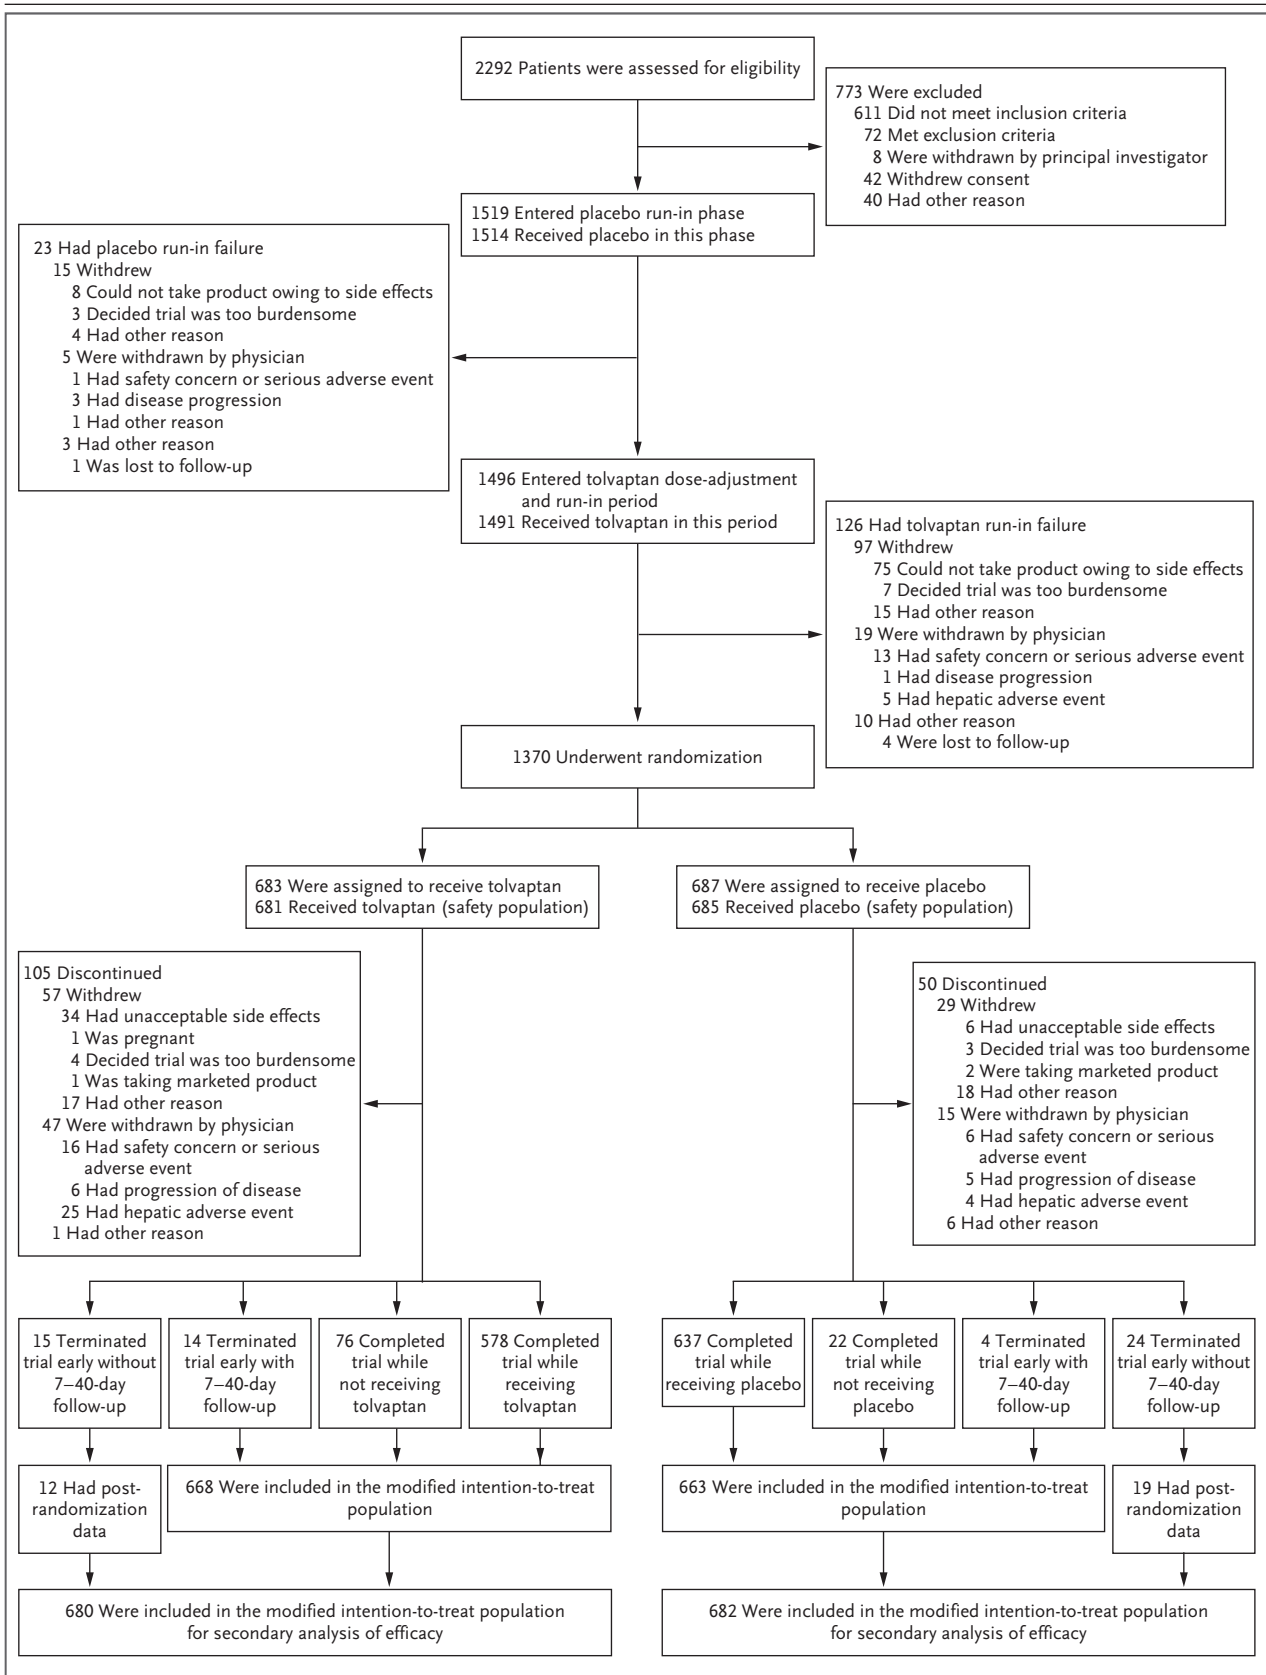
2292 Patients were assessed for eligibility

773 Were excluded
611 Did not meet inclusion criteria
72 Met exclusion criteria
8 Were withdrawn by principal investigator
42 Withdrew consent
40 Had other reason

1519 Entered placebo run-in phase
1514 Received placebo in this phase

23 Had placebo run-in failure
15 Withdrew
8 Could not take product owing to side effects
3 Decided trial was too burdensome
4 Had other reason
5 Were withdrawn by physician
1 Had safety concern or serious adverse event
3 Had disease progression
1 Had other reason
3 Had other reason
1 Was lost to follow-up

1496 Entered tolvaptan dose-adjustment and run-in period
1491 Received tolvaptan in this period

126 Had tolvaptan run-in failure
97 Withdrew
75 Could not take product owing to side effects
7 Decided trial was too burdensome
15 Had other reason
19 Were withdrawn by physician
13 Had safety concern or serious adverse event
1 Had disease progression
5 Had hepatic adverse event
10 Had other reason
4 Were lost to follow-up

1370 Underwent randomization

683 Were assigned to receive tolvaptan
681 Received tolvaptan (safety population)

687 Were assigned to receive placebo
685 Received placebo (safety population)

105 Discontinued
57 Withdrew
34 Had unacceptable side effects
1 Was pregnant
4 Decided trial was too burdensome
1 Was taking marketed product
17 Had other reason
47 Were withdrawn by physician
16 Had safety concern or serious adverse event
6 Had progression of disease
25 Had hepatic adverse event
1 Had other reason

50 Discontinued
29 Withdrew
6 Had unacceptable side effects
3 Decided trial was too burdensome
2 Were taking marketed product
18 Had other reason
15 Were withdrawn by physician
6 Had safety concern or serious adverse event
5 Had progression of disease
4 Had hepatic adverse event
6 Had other reason

15 Terminated trial early without 7–40-day follow-up

14 Terminated trial early with 7–40-day follow-up

76 Completed trial while not receiving tolvaptan

578 Completed trial while receiving tolvaptan

637 Completed trial while receiving placebo

22 Completed trial while not receiving placebo

4 Terminated trial early with 7–40-day follow-up

24 Terminated trial early without 7–40-day follow-up

12 Had post-randomization data

668 Were included in the modified intention-to-treat population

663 Were included in the modified intention-to-treat population

19 Had post-randomization data

680 Were included in the modified intention-to-treat population for secondary analysis of efficacy

682 Were included in the modified intention-to-treat population for secondary analysis of efficacy